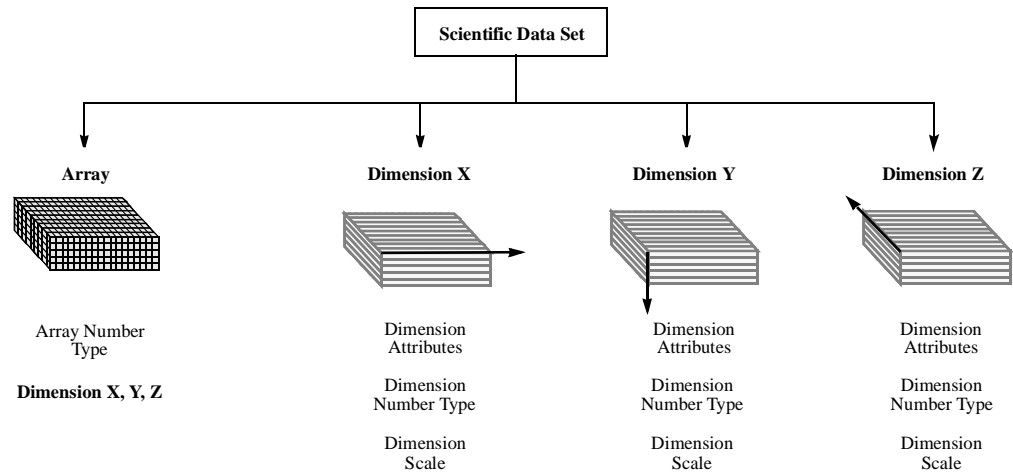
Scientific Data Set

Array

Array Number Type

Dimension X, Y, Z

Dimension X

Dimension Attributes

Dimension Number Type

Dimension Scale

Dimension Y

Dimension Attributes

Dimension Number Type

Dimension Scale

Dimension Z

Dimension Attributes

Dimension Number Type

Dimension Scale